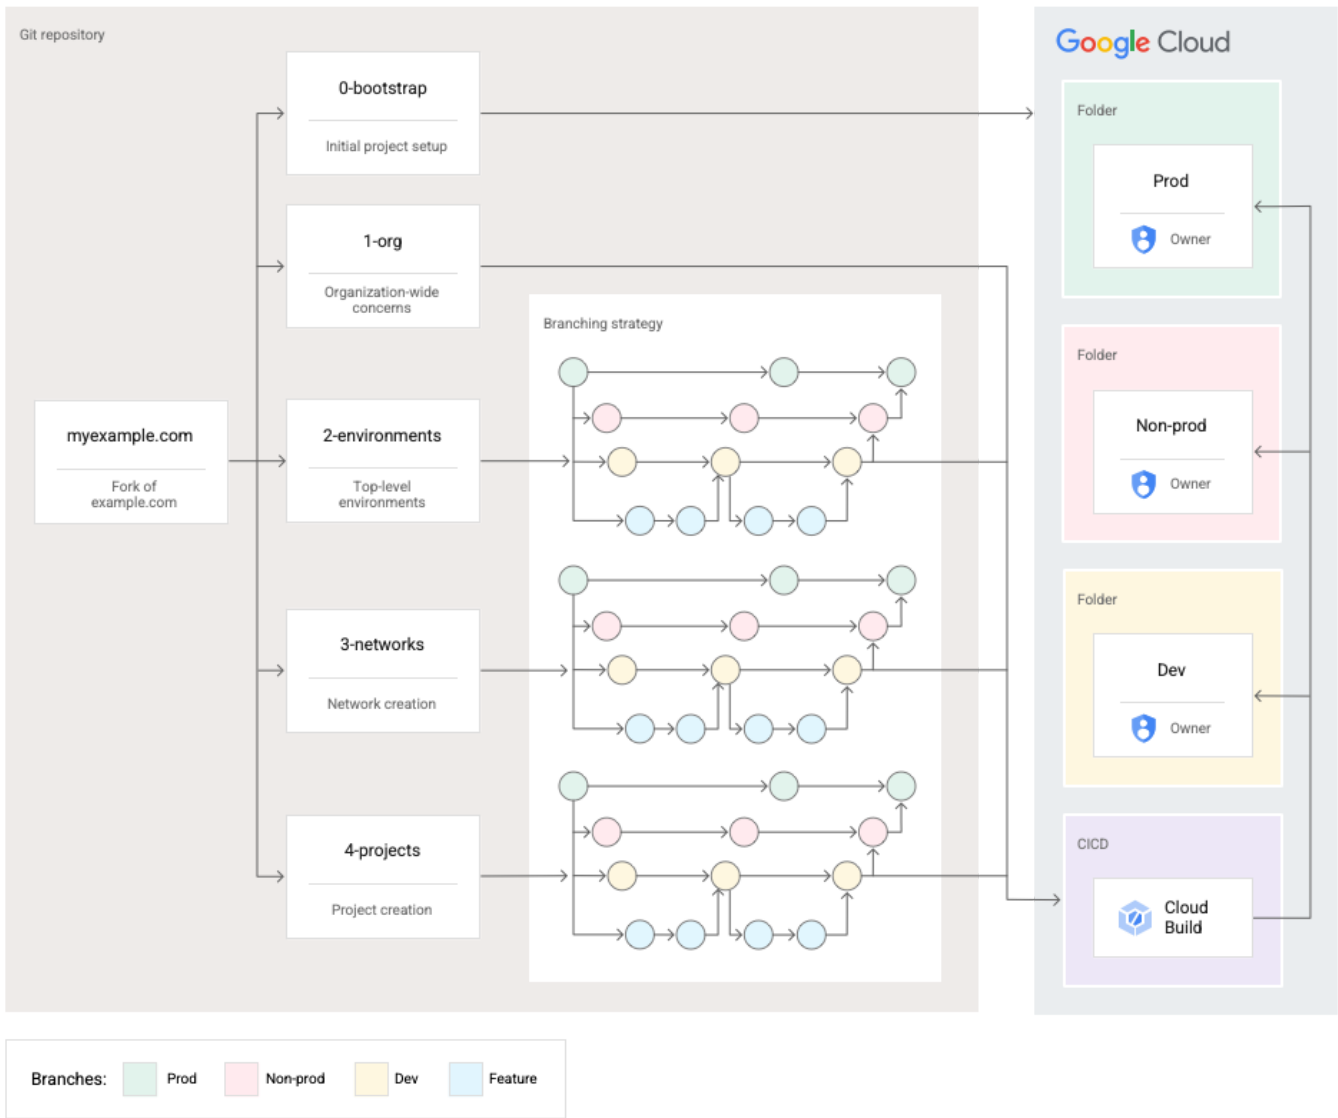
Git repository

myexample.com
Fork of example.com

0-bootstrap
Initial project setup

1-org
Organization-wide concerns

2-environments
Top-level environments

3-networks
Network creation

4-projects
Project creation

Branching strategy

Google Cloud

Folder
Prod
Owner

Folder
Non-prod
Owner

Folder
Dev
Owner

CICD
Cloud Build

Branches: Prod Non-prod Dev Feature